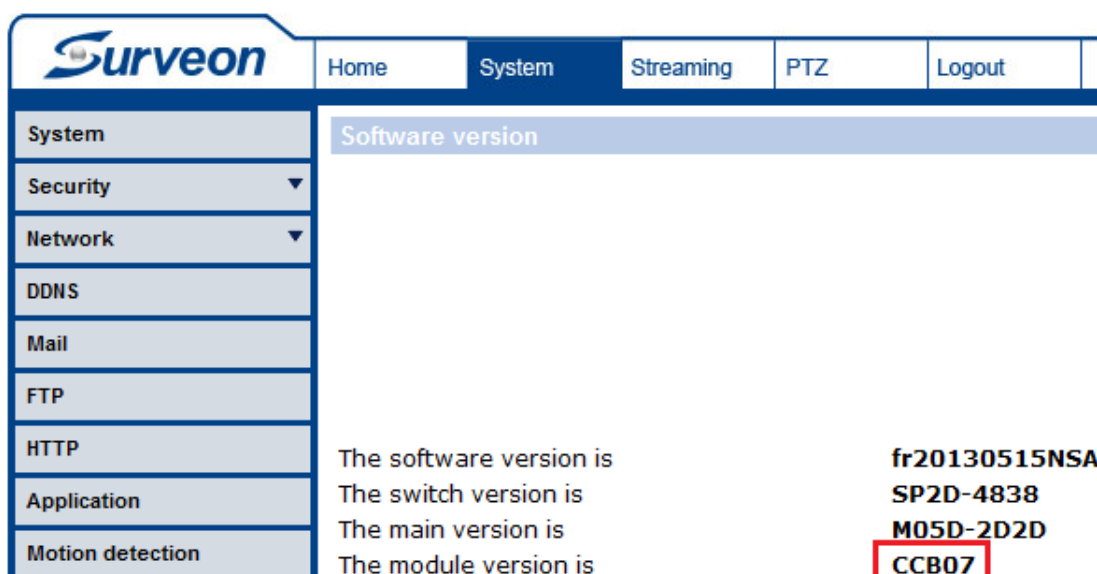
Surveon

Home System Streaming PTZ Logout

System
Security
Network
DDNS
Mail
FTP
HTTP
Application
Motion detection

Software version

The software version is fr20130515NSA
The switch version is SP2D-4838
The main version is M05D-2D2D
The module version is CCB07